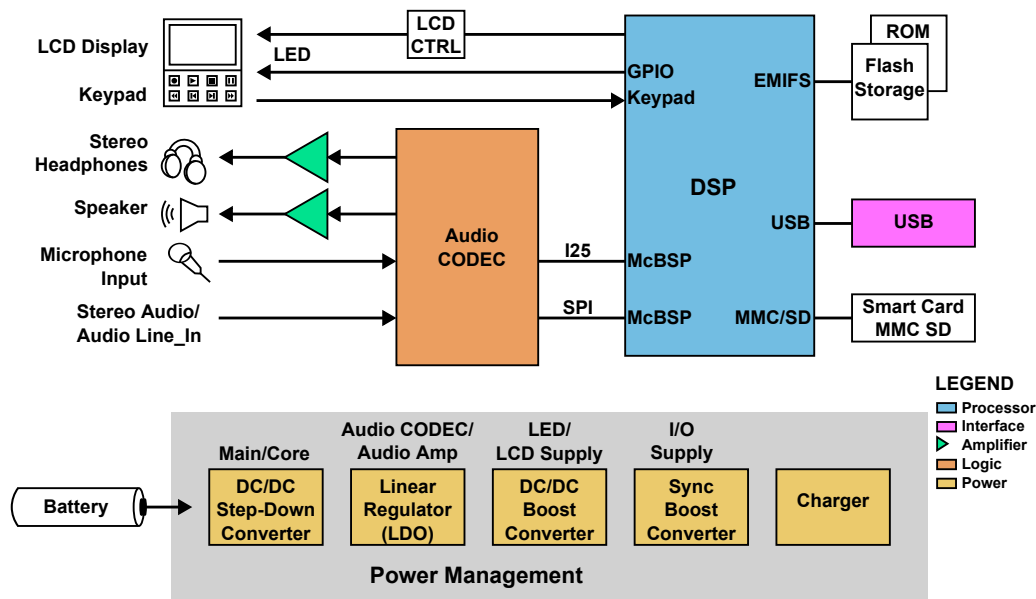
LCD Display

LED

LCD CTRL

Keypad

GPIO

Keypad

EMIFS

ROM

Flash Storage

Stereo Headphones

Speaker

Microphone Input

Stereo Audio/ Audio Line_In

Audio CODEC

I25

SPI

McBSP

McBSP

DSP

USB

USB

MMC/SD

Smart Card MMC SD

LEGEND
Processor
Interface
Amplifier
Logic
Power

Battery

Main/Core

DC/DC Step-Down Converter

Audio CODEC/ Audio Amp

Linear Regulator (LDO)

LED/ LCD Supply

DC/DC Boost Converter

I/O Supply

Sync Boost Converter

Charger

Power Management